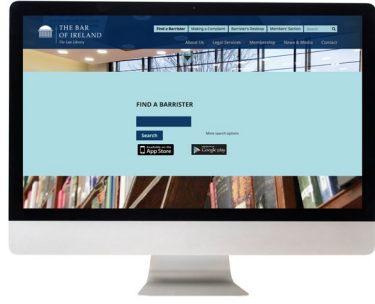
THE BAR OF IRELAND
The Law Library

Find a Barrister | Making a Complaint | Barrister's Desktop | Members' Section | Search

About Us | Legal Services | Membership | News & Media | Contact

FIND A BARRISTER

Search

More search options

Download on the App Store

GET IT ON Google play